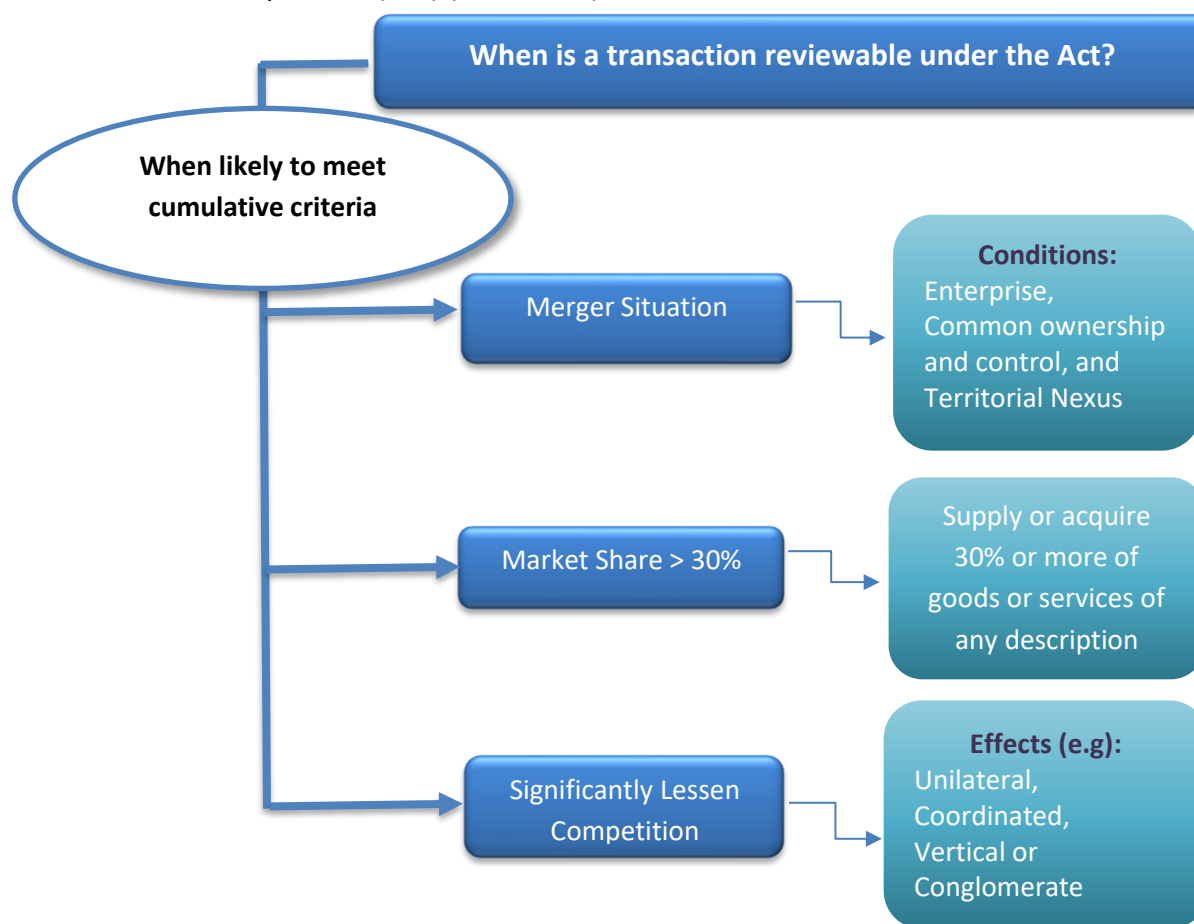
When is a transaction reviewable under the Act?

When likely to meet cumulative criteria

Merger Situation

Conditions:
Enterprise, Common ownership and control, and Territorial Nexus

Market Share > 30%

Supply or acquire 30% or more of goods or services of any description

Significantly Lessen Competition

Effects (e.g):
Unilateral, Coordinated, Vertical or Conglomerate